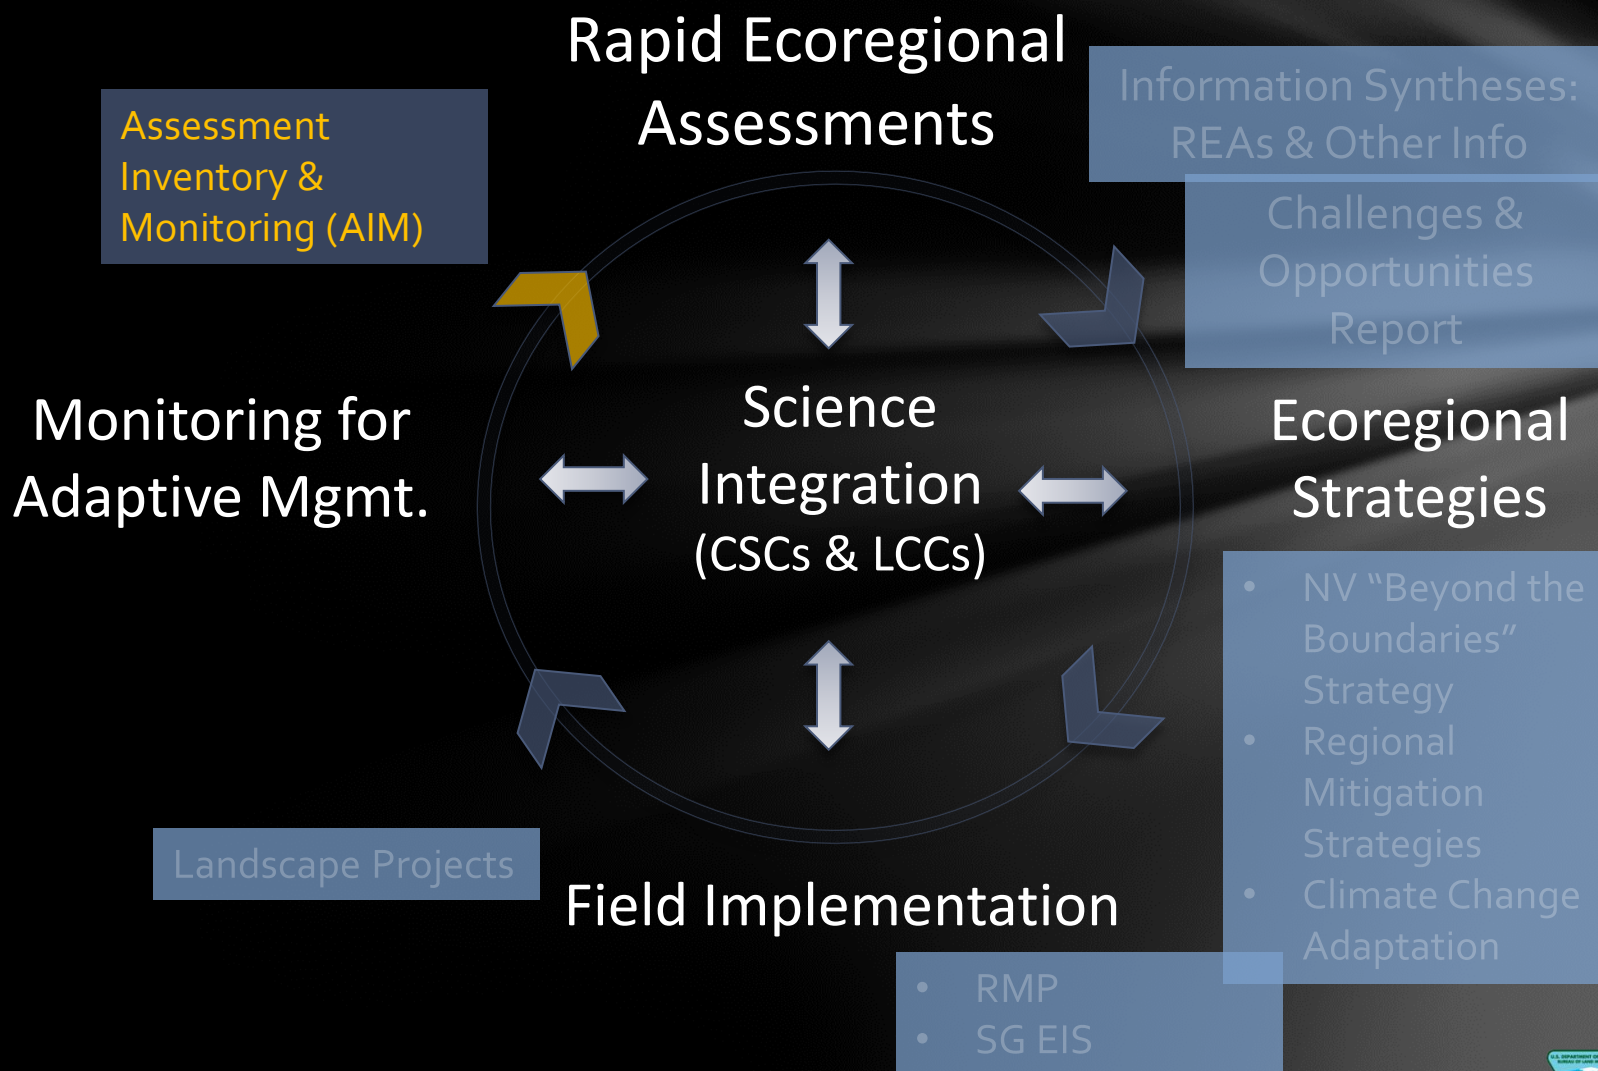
Rapid Ecoregional Assessments

Assessment Inventory & Monitoring (AIM)

Information Syntheses: REAs & Other Info

Challenges & Opportunities Report

Monitoring for Adaptive Mgmt.

Science Integration (CSCs & LCCs)

Ecoregional Strategies

- NV “Beyond the Boundaries” Strategy
- Regional Mitigation Strategies
- Climate Change Adaptation

Landscape Projects

Field Implementation

- RMP
- SG EIS